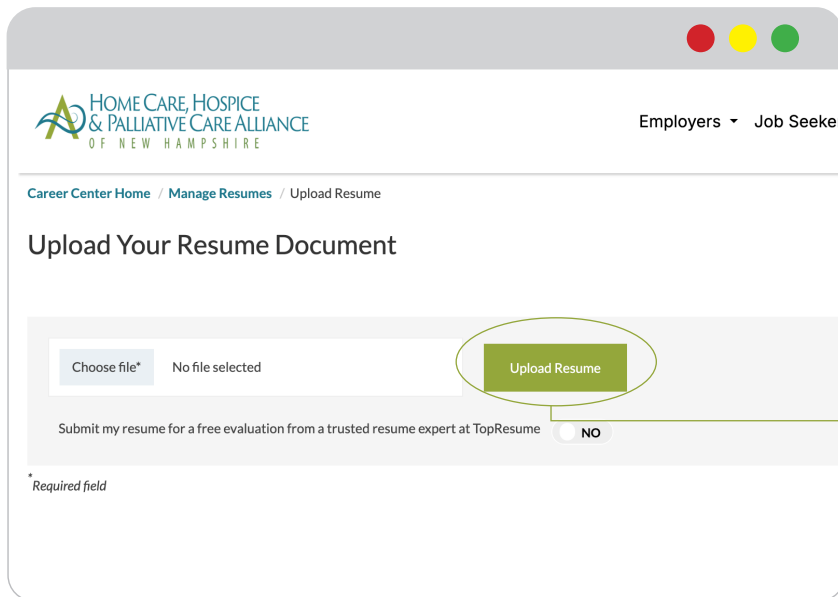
HOME CARE, HOSPICE & PALLIATIVE CARE ALLIANCE
OF NEW HAMPSHIRE

Employers Job Seeke

Career Center Home / Manage Resumes / Upload Resume

Upload Your Resume Document

Choose file* No file selected

Upload Resume

Submit my resume for a free evaluation from a trusted resume expert at TopResume NO

*Required field